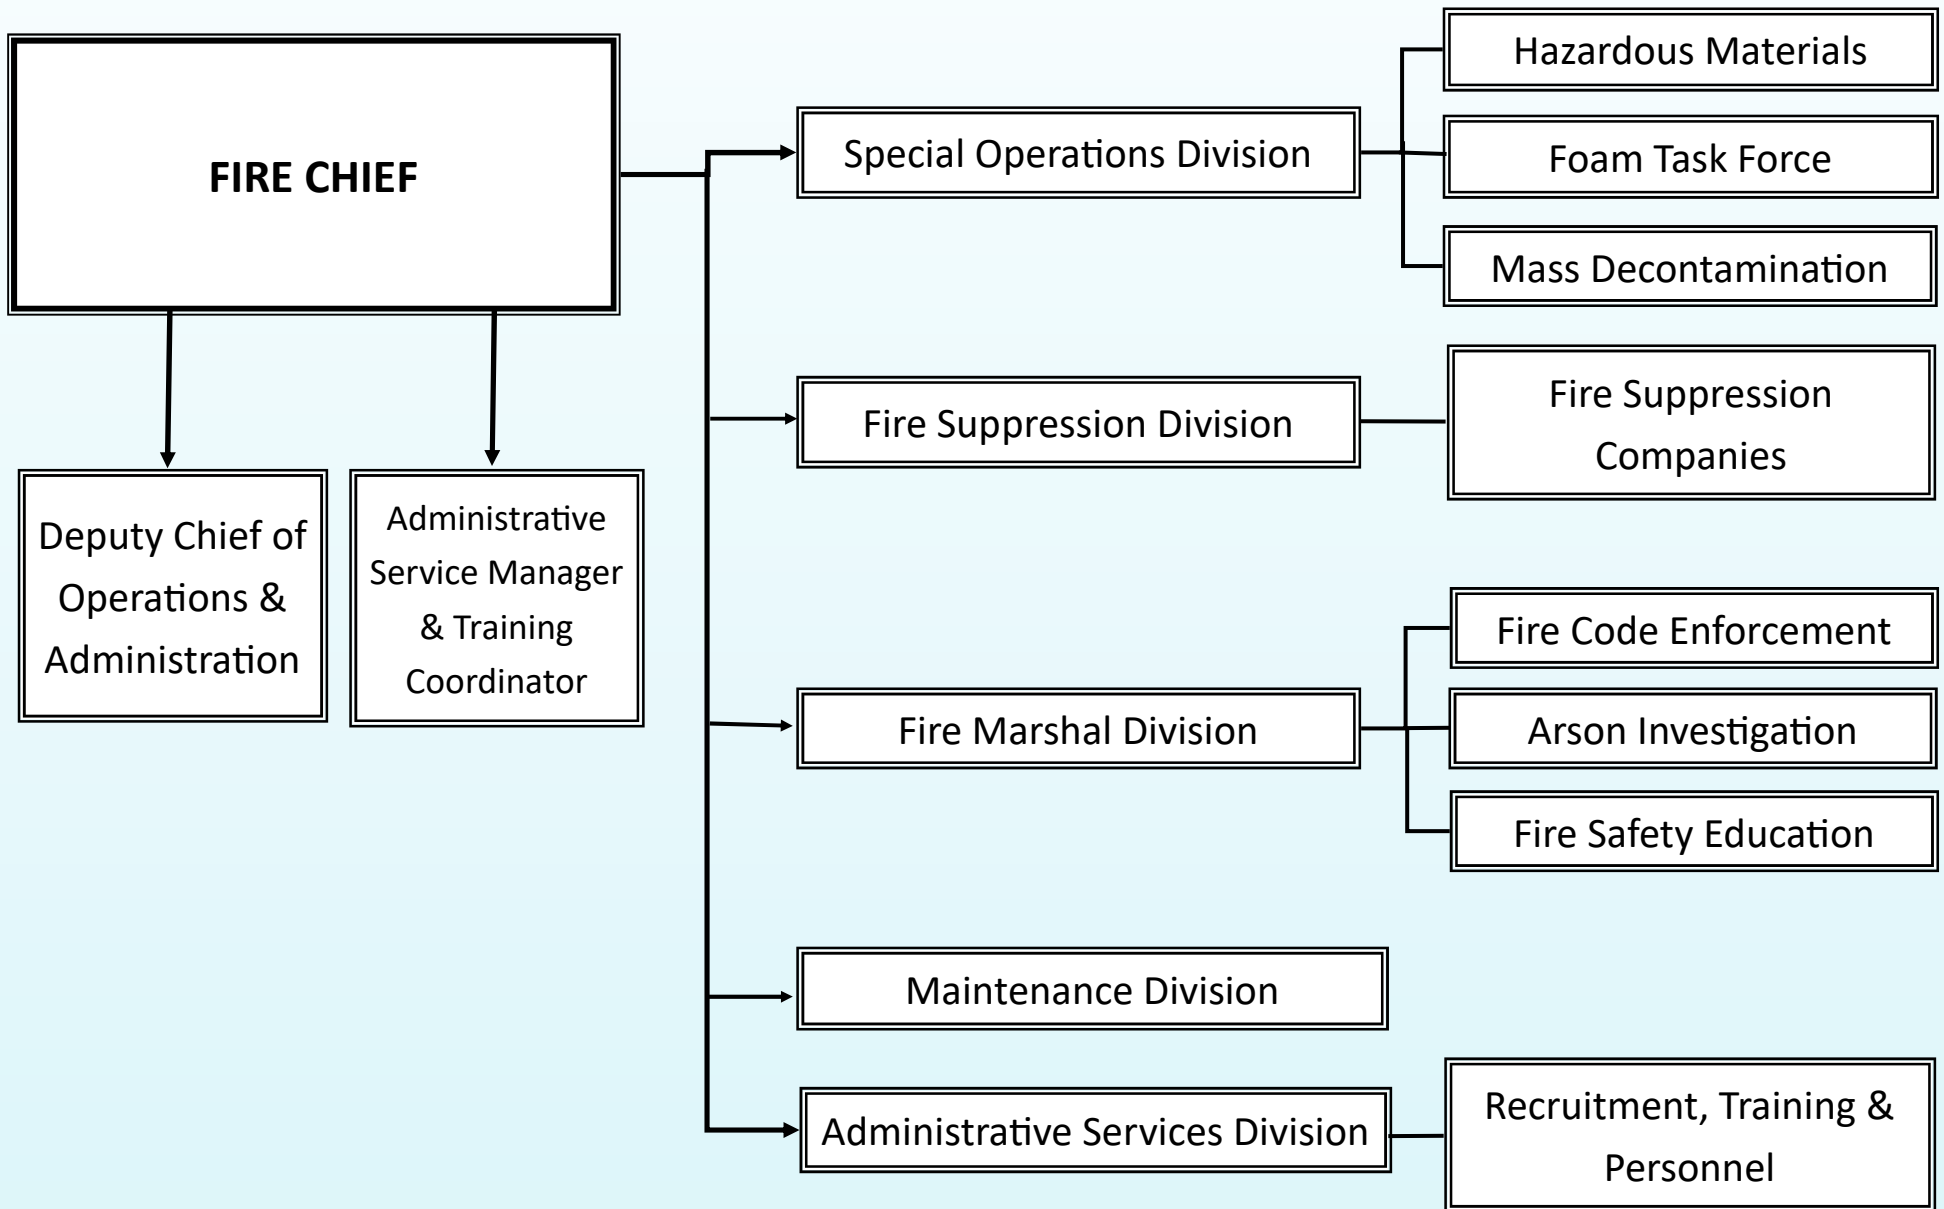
FIRE CHIEF

Deputy Chief of Operations & Administration

Administrative Service Manager & Training Coordinator

Special Operations Division

Hazardous Materials

Foam Task Force

Mass Decontamination

Fire Suppression Division

Fire Suppression Companies

Fire Marshal Division

Fire Code Enforcement

Arson Investigation

Fire Safety Education

Maintenance Division

Administrative Services Division

Recruitment, Training & Personnel